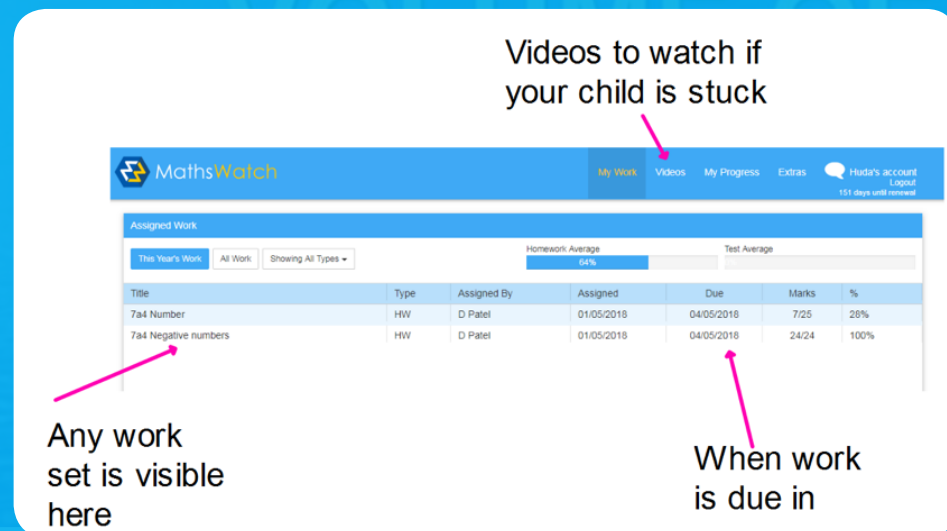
Videos to watch if your child is stuck

MathsWatch

My Work Videos My Progress Extras Huda's account Logout 151 days until renewal

Assigned Work

This Year's Work All Work Showing All Types

Homework Average 64%

Test Average

| Title | Type | Assigned By | Assigned | Due | Marks | % |
|---|---|---|---|---|---|---|
| 7a4 Number | HW | D Patel | 01/05/2018 | 04/05/2018 | 7/25 | 28% |
| 7a4 Negative numbers | HW | D Patel | 01/05/2018 | 04/05/2018 | 24/24 | 100% |

Any work set is visible here

When work is due in